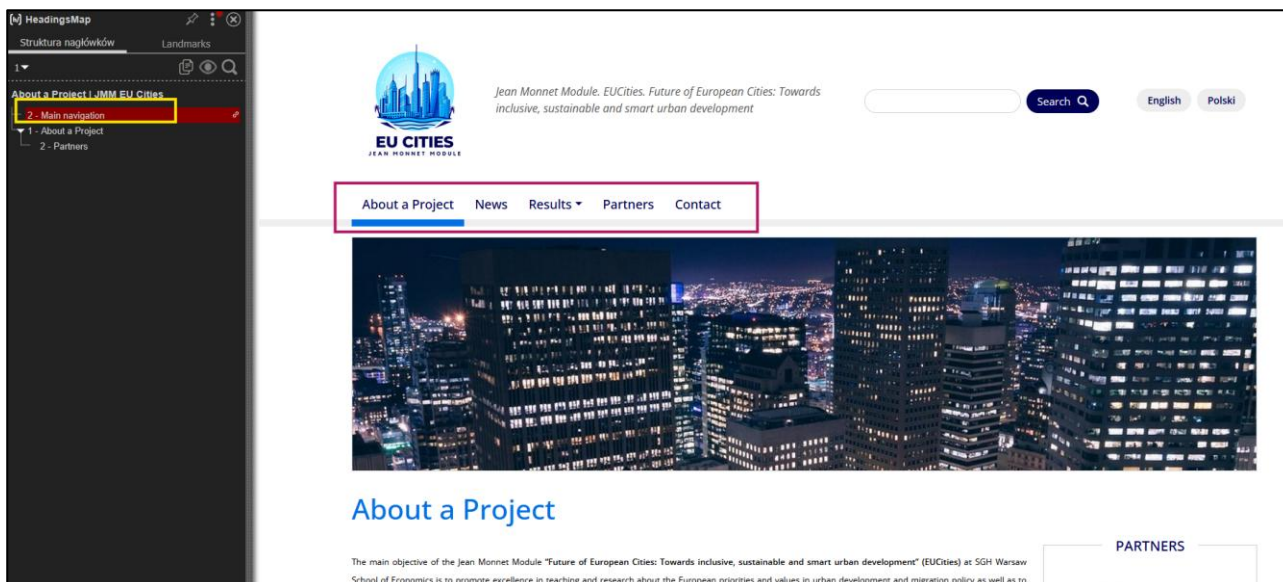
[M] HeadingsMap

Struktura nagłówków
Landmarks

1▾

About a Project | JMM EU Cities
2 - Main navigation
▾1 - About a Project
2 - Partners

EU CITIES
JEAN MONNET MODULE

Jean Monnet Module. EUCities. Future of European Cities: Towards inclusive, sustainable and smart urban development

Search
English
Polski

About a Project
News
Results ▾
Partners
Contact

About a Project

The main objective of the Jean Monnet Module "Future of European Cities: Towards inclusive, sustainable and smart urban development" (EUCities) at SGH Warsaw School of Economics is to promote excellence in teaching and research about the European priorities and values in urban development and migration policy as well as to

PARTNERS